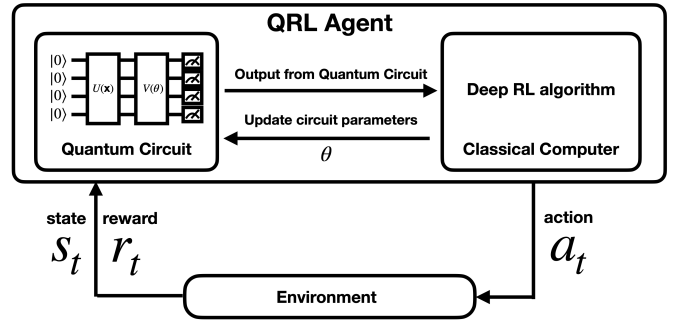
QRL Agent

$|0\rangle$
$|0\rangle$
$|0\rangle$
$|0\rangle$
$U(\mathbf{x})$
$V(\theta)$

Quantum Circuit

Output from Quantum Circuit

Update circuit parameters

$\theta$

Deep RL algorithm

Classical Computer

state
$s_t$

reward
$r_t$

action
$a_t$

Environment